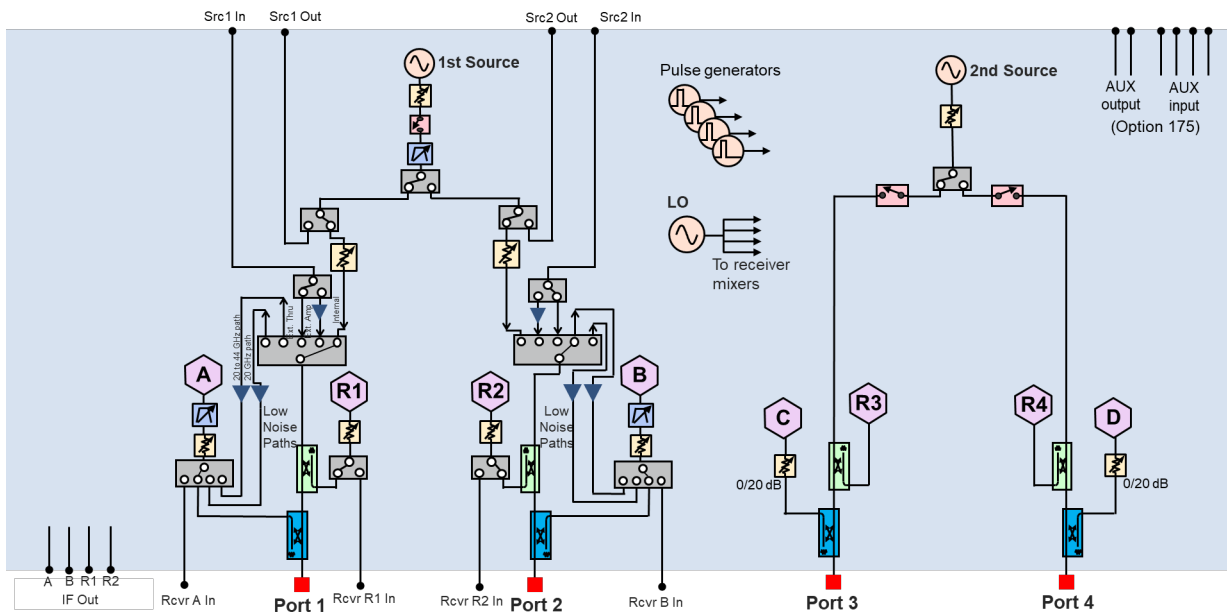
Src1 In
Src1 Out
Src2 Out
Src2 In
1st Source
Pulse generators
2nd Source
AUX output
AUX input
(Option 175)
LO
To receiver mixers
Ext. Thru
Ext. Amp
Internal
20 to 44 GHz path
20 GHz path
A
R1
R2
B
Low Noise Paths
Low Noise Paths
C
R3
R4
D
0/20 dB
0/20 dB
A
B
R1
R2
IF Out
Rcvr A In
Port 1
Rcvr R1 In
Rcvr R2 In
Port 2
Rcvr B In
Port 3
Port 4